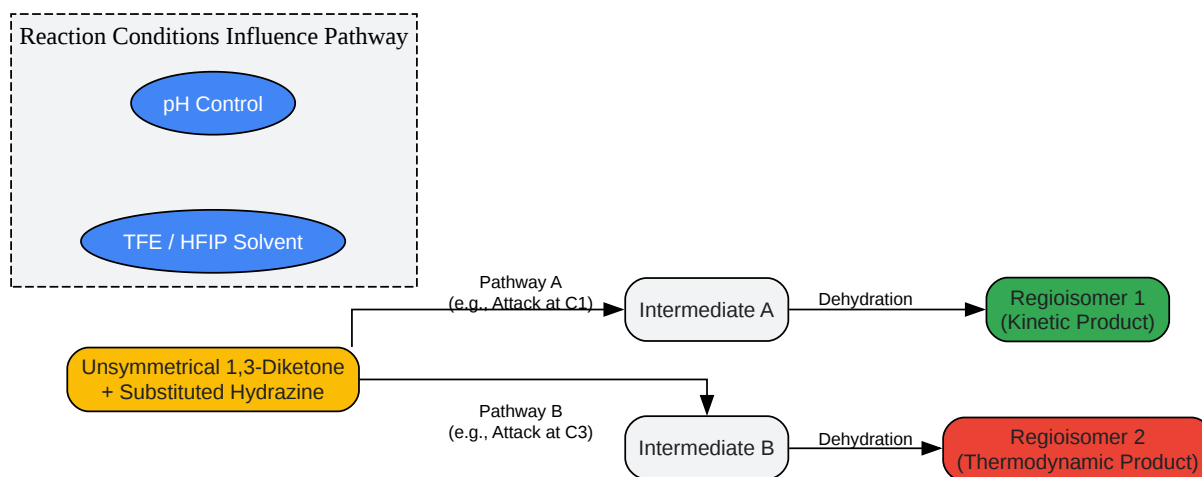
Reaction Conditions Influence Pathway

pH Control

TFE / HFIP Solvent

Pathway A
(e.g., Attack at C1)

Intermediate A

Dehydration

Regioisomer 1
(Kinetic Product)

Unsymmetrical 1,3-Diketone
+ Substituted Hydrazine

Pathway B
(e.g., Attack at C3)

Intermediate B

Dehydration

Regioisomer 2
(Thermodynamic Product)